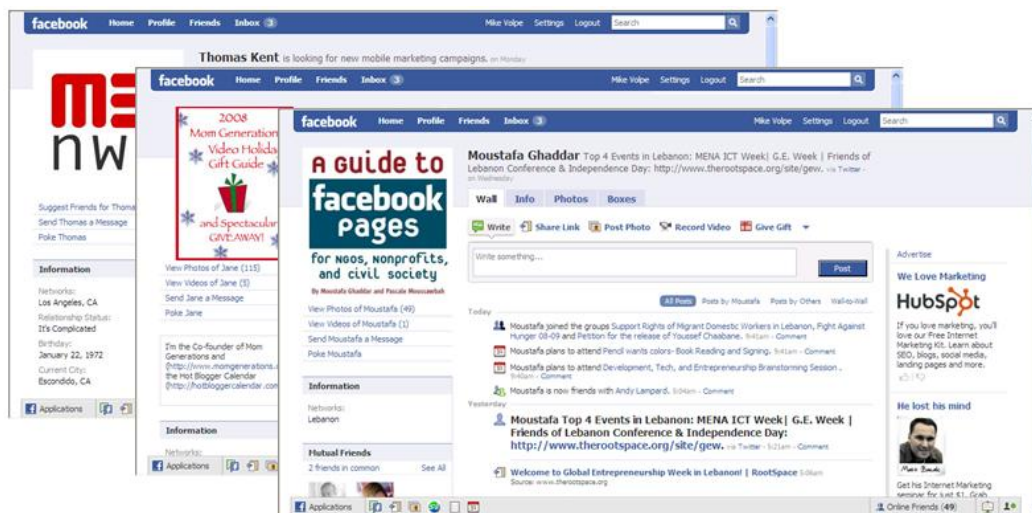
facebook Home Profile Friends Inbox 3 Mike Volpe Settings Logout Search

Thomas Kent is looking for new mobile marketing campaigns. on Monday

ME nw

Suggest Friends for Thomas
Send Thomas a Message
Poke Thomas

Information

Networks:
Los Angeles, CA
Relationship Status:
It's Complicated
Birthday:
January 22, 1972
Current City:
Escondido, CA

Applications

facebook Home Profile Friends Inbox 3 Mike Volpe Settings Logout Search

2008 Mom Generations Video Holiday Gift Guide and Spectacular GIVEAWAY!

View Photos of Jane (115)
View Videos of Jane (5)
Send Jane a Message
Poke Jane

I'm the Co-founder of Mom Generations and (http://www.momgenerations... the Hot Blogger Calendar (http://hotbloggercalendar.com

Information

Networks:

Applications

facebook Home Profile Friends Inbox 3 Mike Volpe Settings Logout Search

A Guide to facebook pages for NGOs, nonprofits, and civil society
By Moustafa Ghaddar and Pascale Moussawbah

View Photos of Moustafa (49)
View Videos of Moustafa (1)
Send Moustafa a Message
Poke Moustafa

Information

Networks:
Lebanon

Mutual Friends
2 friends in common See All

Moustafa Ghaddar Top 4 Events in Lebanon: MENA ICT Week| G.E. Week | Friends of Lebanon Conference & Independence Day: http://www.therootspace.org/site/gew. via Twitter on Wednesday

Wall Info Photos Boxes

Write Share Link Post Photo Record Video Give Gift

Write something...
Post

All Posts Posts by Moustafa Posts by Others Wall-to-Wall

Today
Moustafa joined the groups Support Rights of Migrant Domestic Workers in Lebanon, Fight Against Hunger 08-09 and Petition for the release of Youssef Chaabane. 9:41am · Comment
Moustafa plans to attend Pencil wants colors- Book Reading and Signing. 9:41am · Comment
Moustafa plans to attend Development, Tech, and Entrepreneurship Brainstorming Session. 9:40am · Comment
Moustafa is now friends with Andy Lampard. 5:04am · Comment

Yesterday
Moustafa Top 4 Events in Lebanon: MENA ICT Week| G.E. Week | Friends of Lebanon Conference & Independence Day: http://www.therootspace.org/site/gew. via Twitter · 5:21am · Comment

Welcome to Global Entrepreneurship Week in Lebanon! | RootSpace 5:06am
Source: www.therootspace.org

Advertise
We Love Marketing
HubSpot
If you love marketing, you'll love our Free Internet Marketing Kit. Learn about SEO, blogs, social media, landing pages and more.

He lost his mind
Mike Bonds
Get his Internet Marketing seminar for just $1. Grab

Applications
Online Friends (49)